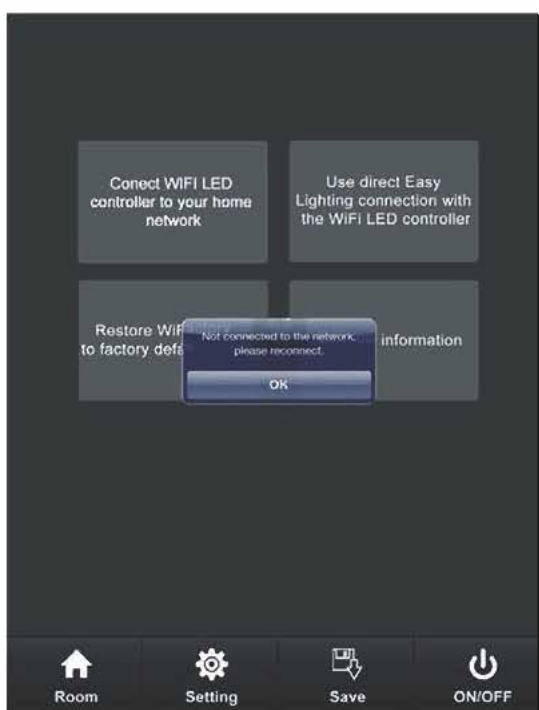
Conect WIFI LED controller to your home network

Use direct Easy Lighting connection with the WiFi LED controller

Restore WiF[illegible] to factory defa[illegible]

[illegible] information

Not connected to the network, please reconnect.

OK

Room

Setting

Save

ON/OFF